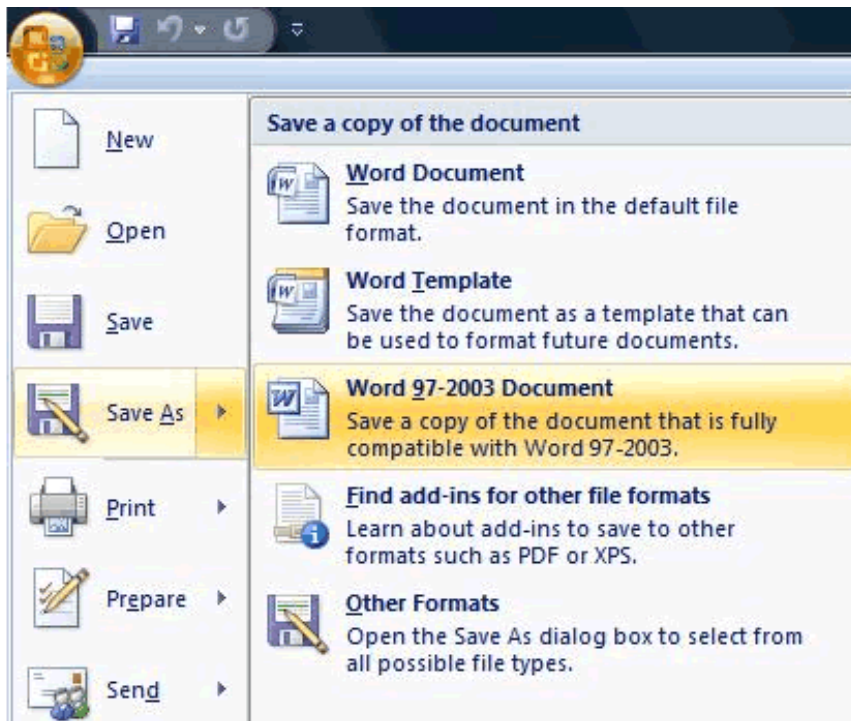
New

Open

Save

Save As

Print

Prepare

Send

Save a copy of the document

Word Document
Save the document in the default file format.

Word Template
Save the document as a template that can be used to format future documents.

Word 97-2003 Document
Save a copy of the document that is fully compatible with Word 97-2003.

Find add-ins for other file formats
Learn about add-ins to save to other formats such as PDF or XPS.

Other Formats
Open the Save As dialog box to select from all possible file types.